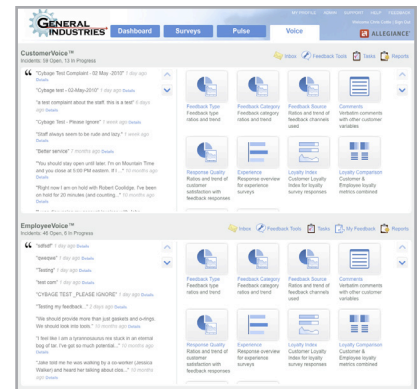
GENERAL INDUSTRIES

Dashboard | Surveys | Pulse | Voice

ALLEGIANCE

CustomerVoice™
Incidents: 38 Open, 13 In Progress

Inbox | Feedback Tools | Tasks | Reports

"Cybage Test Complaint - 02 May -2010" 2 days ago Details

"Cybage test - 02-May-2010" 2 days ago Details

"a test complaint about the staff. this is a test" 5 days ago Details

"Cybage Test - Please ignore" 2 week ago Details

"Staff always seem to be rude and lazy" 3 weeks ago Details

"Better service" 2 weeks ago Details

"You should stay open until later. I'm on Mountain Time and you close at 5:00 PM eastern. If I..." 10 months ago Details

"Right now I am on hold with Robert Coolidge. I've been on hold for 20 minutes (and counting..." 10 months ago Details

Feedback Type
Feedback type ratios and trend

Feedback Category
Feedback category ratios and trend

Feedback Source
Ratios and trend of feedback channels used

Comments
Verbatim comments with other variables

Response Quality
Ratios and trend of customer satisfaction with feedback responses

Experience
Response overview for experience surveys

Loyalty Index
Loyalty index for loyalty survey responses

Loyalty Comparison
Customer & Employee loyalty metrics combined

EmployeeVoice™
Incidents: 46 Open, 6 In Progress

Inbox | Feedback Tools | Tasks | My Feedback | Reports

"adfsdf" 2 days ago Details

"qwaqwe" 2 days ago Details

"Testing" 3 days ago Details

"test com" 2 days ago Details

"CYBAGE TEST _PLEASE IGNORE" 3 days ago Details

"Testing my feedback..." 2 days ago Details

"We should provide more than just gaskets and o-rings. We should look into tools." 10 months ago Details

"I feel like I am a tyrannosaurus rex stuck in an eternal bog of tar. I've got so much potential..." 10 months ago Details

"Jake told me he was walking by a co-worker (Jessica Walker) and heard her talking about dos..." 10 months ago Details

Feedback Type
Feedback type ratios and trend

Feedback Category
Feedback category ratios and trend

Feedback Source
Ratios and trend of feedback channels used

Comments
Verbatim comments with other variables

Response Quality
Ratios and trend of customer satisfaction with feedback responses

Experience
Response overview for experience surveys

Loyalty Index
Loyalty index for loyalty survey responses

Loyalty Comparison
Customer & Employee loyalty metrics combined